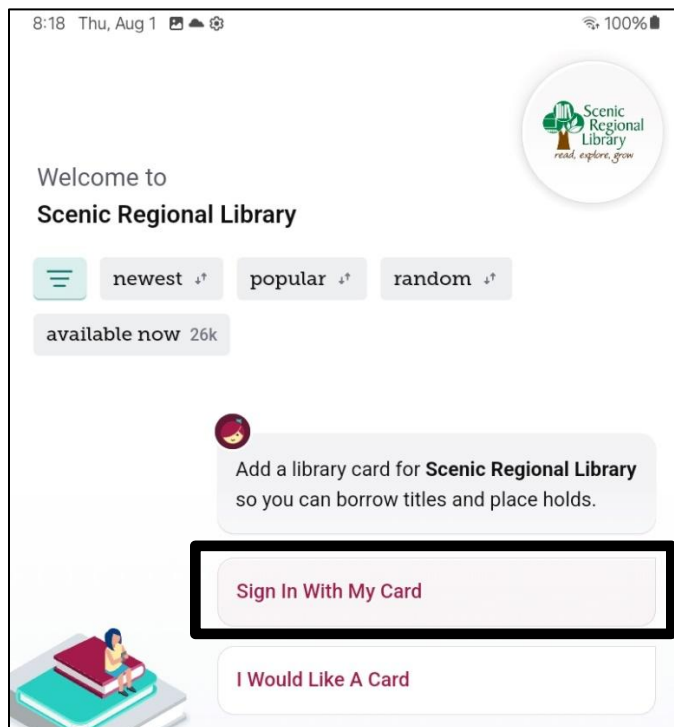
8:18 Thu, Aug 1

100%

Scenic Regional Library
read, explore, grow

Welcome to
**Scenic Regional Library**

newest

popular

random

available now 26k

Add a library card for **Scenic Regional Library** so you can borrow titles and place holds.

Sign In With My Card

I Would Like A Card